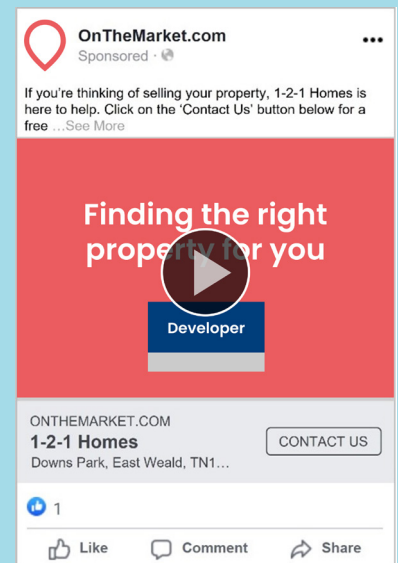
OnTheMarket.com
Sponsored ·

•••

If you're thinking of selling your property, 1-2-1 Homes is here to help. Click on the 'Contact Us' button below for a free ...See More

Finding the right property for you

Developer

ONTHEMARKET.COM
1-2-1 Homes
Downs Park, East Weald, TN1...

CONTACT US

1

Like Comment Share